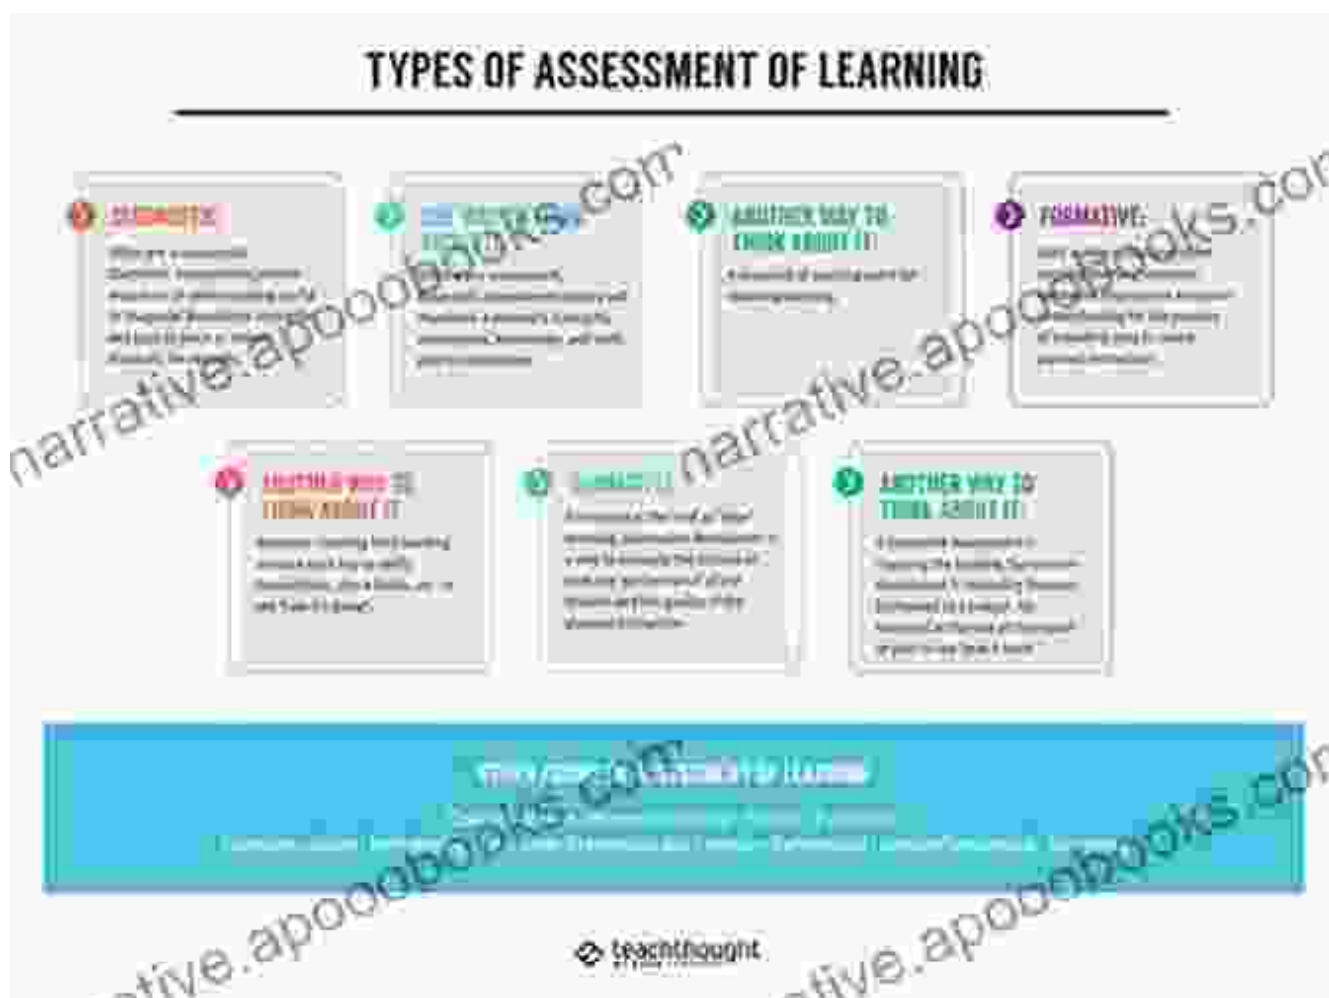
TYPES OF ASSESSMENT OF LEARNING

DIAGNOSTIC
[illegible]

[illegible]
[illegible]

ANOTHER WAY TO THINK ABOUT IT
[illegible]

FORMATIVE:
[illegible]

ANOTHER WAY TO THINK ABOUT IT
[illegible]

SUMMATIVE
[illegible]

ANOTHER WAY TO THINK ABOUT IT
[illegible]

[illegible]
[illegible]
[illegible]

teachthought

narrative.apoobooks.com
narrative.apoobooks.com
narrative.apoobooks.com
narrative.apoobooks.com
narrative.apoobooks.com